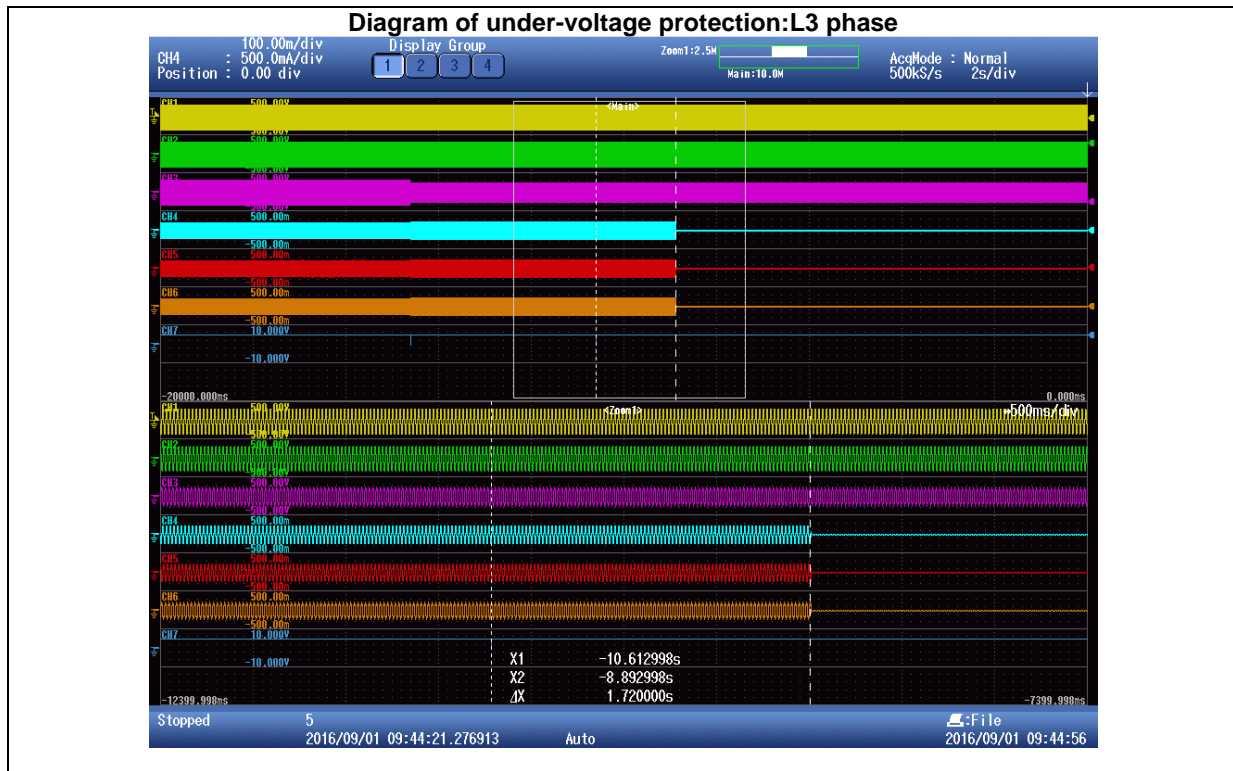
Diagram of under-voltage protection:L3 phase

CH4 100.00m/div
: 500.0mA/div
Position : 0.00 div

Display Group
1 2 3 4

Zoom1:2.5M
Main:10.0M

AcqMode : Normal
500kS/s 2s/div

<Main>

CH1 500.00V
-500.00V
CH2 500.00V
-500.00V
CH3 500.00V
-500.00V
CH4 500.00m
-500.00m
CH5 500.00m
-500.00m
CH6 500.00m
-500.00m
CH7 10.000V
-10.000V

-20000.000ms
0.000ms

<Zoom1>
500ms/div

CH1 500.00V
-500.00V
CH2 500.00V
-500.00V
CH3 500.00V
CH4 500.00m
-500.00m
CH5 500.00m
-500.00m
CH6 500.00m
-500.00m
CH7 10.000V
-10.000V

X1 -10.612998s
X2 -8.892998s
ΔX 1.720000s

-12399.998ms
-7399.998ms

Stopped
5
2016/09/01 09:44:21.276913
Auto
:File
2016/09/01 09:44:56